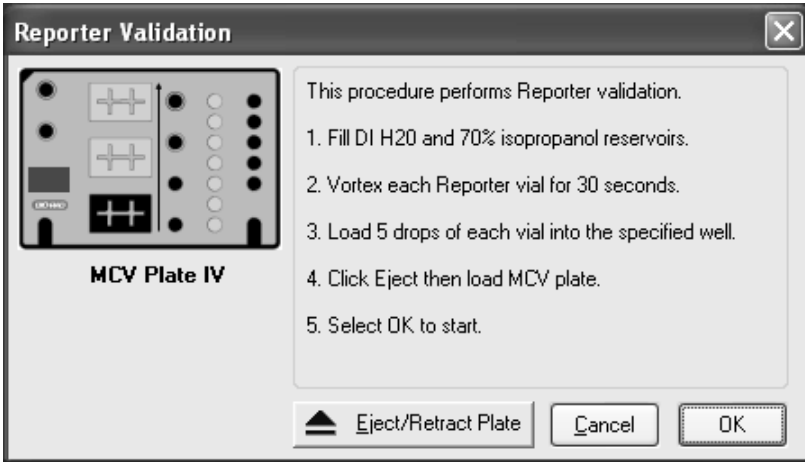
Reporter Validation

MCV Plate IV

This procedure performs Reporter validation.

1. Fill DI H20 and 70% isopropanol reservoirs.

2. Vortex each Reporter vial for 30 seconds.

3. Load 5 drops of each vial into the specified well.

4. Click Eject then load MCV plate.

5. Select OK to start.

Eject/Retract Plate

Cancel

OK